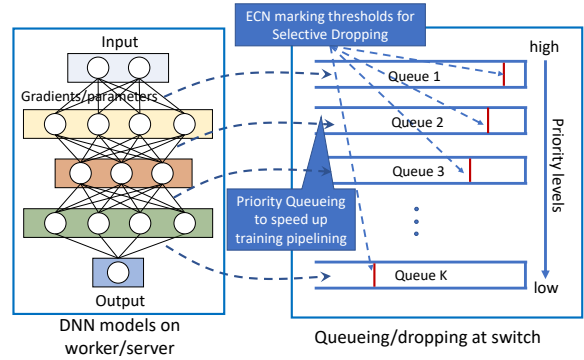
ECN marking thresholds for Selective Dropping

Input

Gradients/parameters

Output

DNN models on worker/server

high

Queue 1

Queue 2

Queue 3

Priority Queueing to speed up training pipelining

Queue K

low

Priority levels

Queueing/dropping at switch